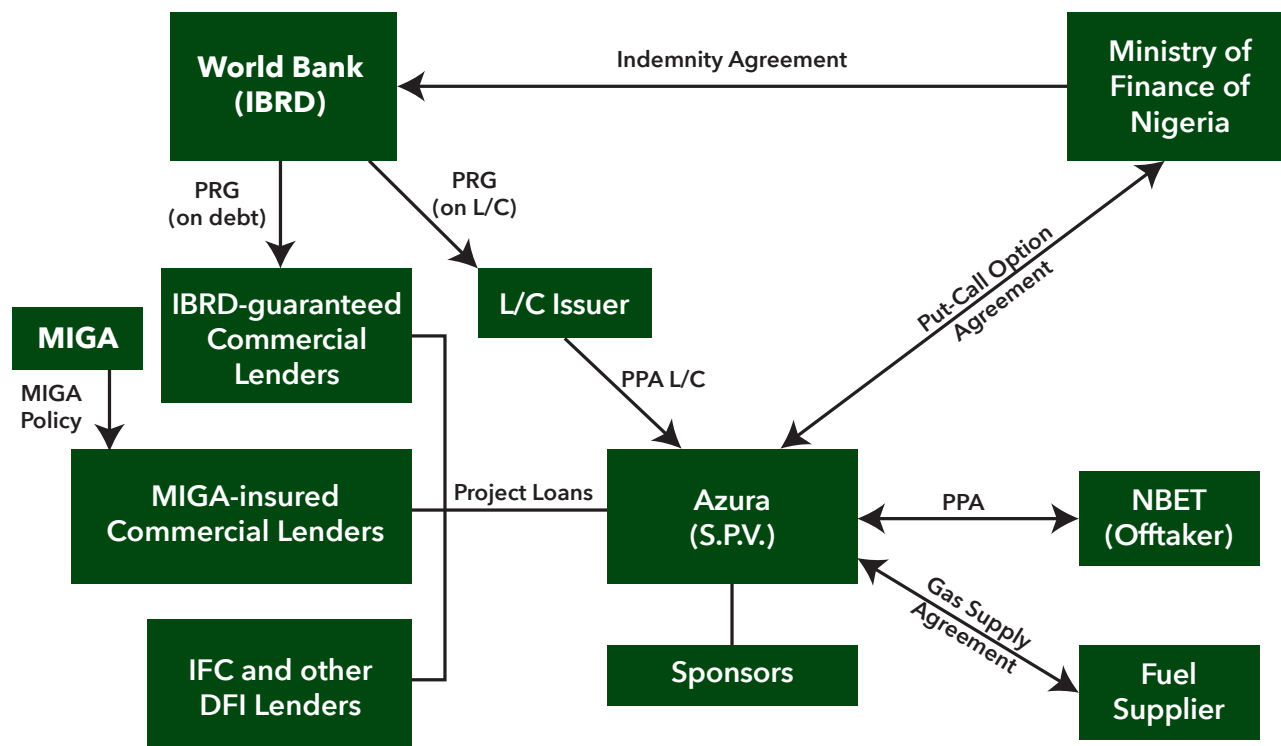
World Bank (IBRD)

Indemnity Agreement

Ministry of Finance of Nigeria

PRG (on debt)

PRG (on L/C)

IBRD-guaranteed Commercial Lenders

L/C Issuer

Put-Call Option Agreement

MIGA

MIGA Policy

PPA L/C

MIGA-insured Commercial Lenders

Project Loans

Azura (S.P.V.)

PPA

NBET (Offtaker)

Gas Supply Agreement

IFC and other DFI Lenders

Sponsors

Fuel Supplier